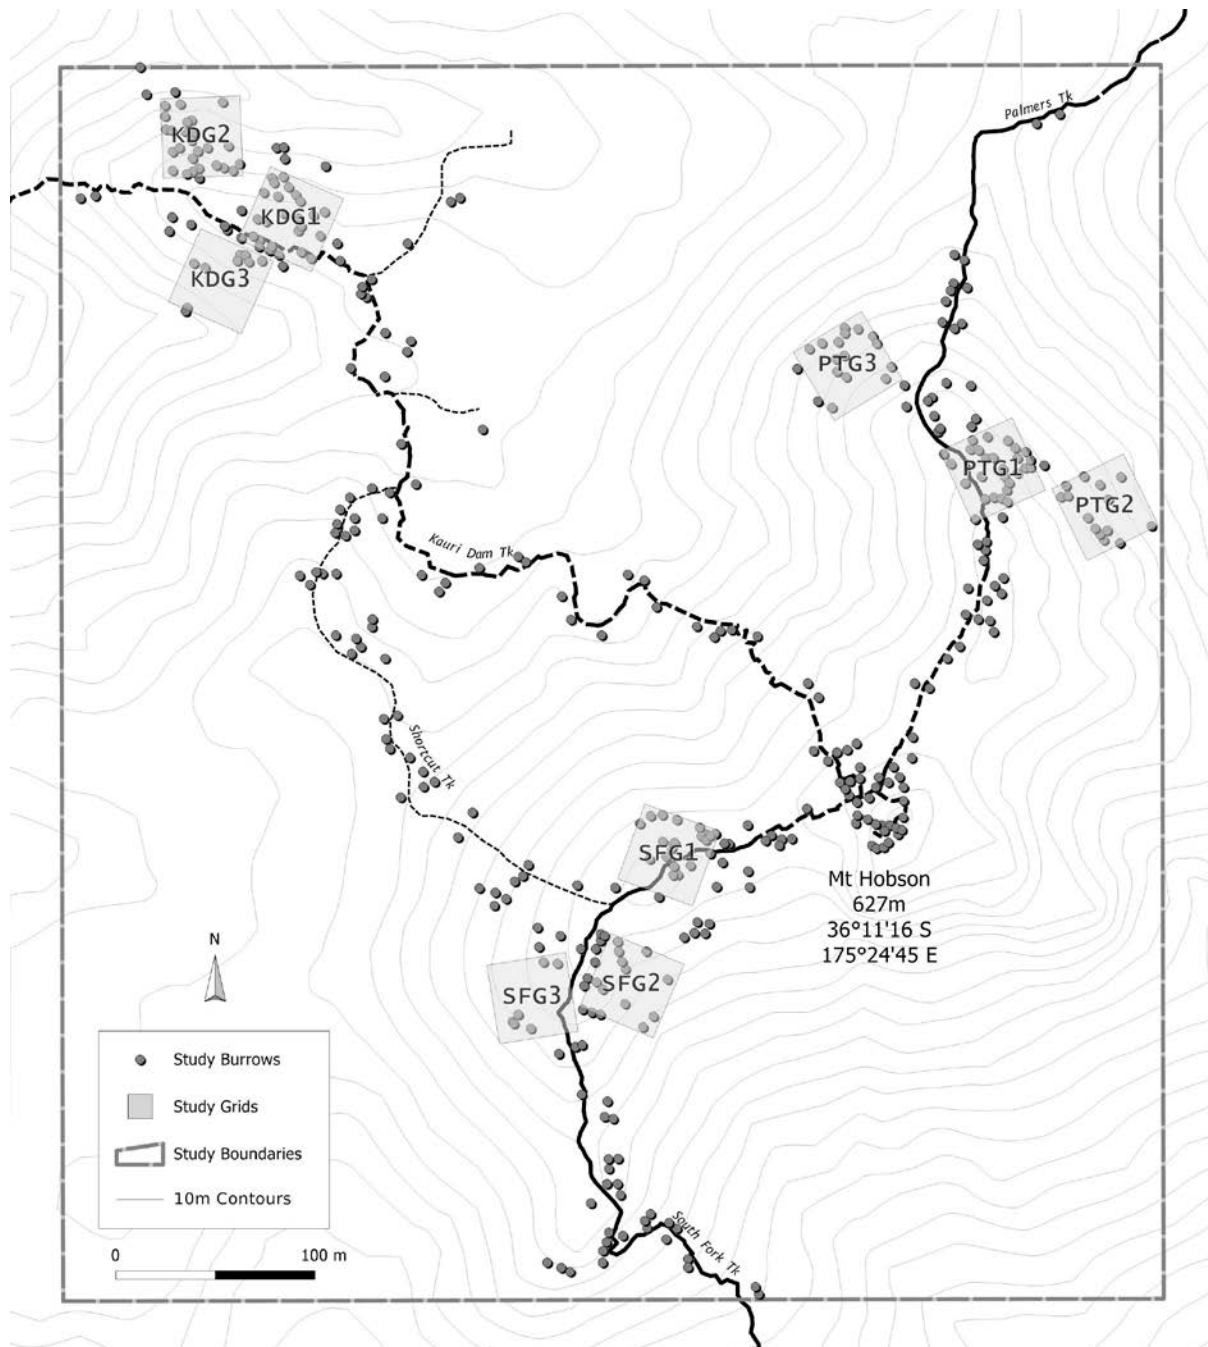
Palmers Tk

KDG2

KDG1

KDG3

PTG3

PTG1

PTG2

Kauri Dam Tk

Shortcut Tk

SFG1

Mt Hobson
627m
36°11'16 S
175°24'45 E

N

SFG3

SFG2

Study Burrows

Study Grids

Study Boundaries

10m Contours

0

100 m

South Fork Tk